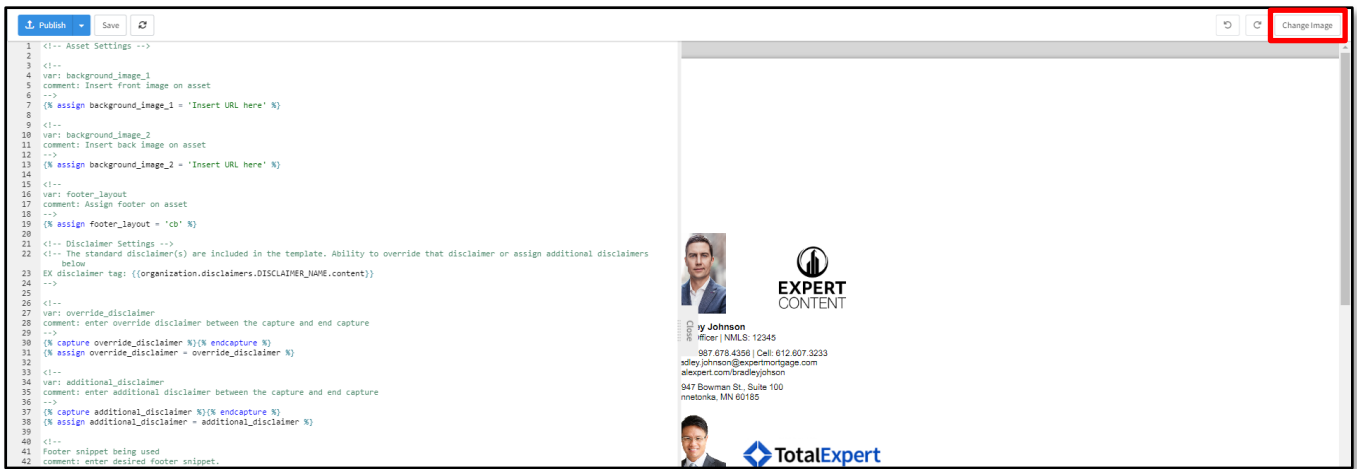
Publish Save

Change Image

1 <!-- Asset Settings -->
2
3 <!--
4 var: background_image_1
5 comment: Insert front image on asset
6 -->
7 {% assign background_image_1 = 'Insert URL here' %}
8
9 <!--
10 var: background_image_2
11 comment: Insert back image on asset
12 -->
13 {% assign background_image_2 = 'Insert URL here' %}
14
15 <!--
16 var: footer_layout
17 comment: Assign footer on asset
18 -->
19 {% assign footer_layout = 'cb' %}
20
21 <!-- Disclaimer Settings -->
22 <!-- The standard disclaimer(s) are included in the template. Ability to override that disclaimer or assign additional disclaimers below
23 EX disclaimer tag: {{organization.disclaimers.DISCLAIMER_NAME.content}}
24 -->
25
26 <!--
27 var: override_disclaimer
28 comment: enter override disclaimer between the capture and end capture
29 -->
30 {% capture override_disclaimer %}{% endcapture %}
31 {% assign override_disclaimer = override_disclaimer %}
32
33 <!--
34 var: additional_disclaimer
35 comment: enter additional disclaimer between the capture and end capture
36 -->
37 {% capture additional_disclaimer %}{% endcapture %}
38 {% assign additional_disclaimer = additional_disclaimer %}
39
40 <!--
41 Footer snippet being used
42 comment: enter desired footer snippet.

EXPERT CONTENT

Close

ey Johnson
fficer | NMLS: 12345
987.678.4356 | Cell: 612.607.3233
adley.johnson@expertmortgage.com
alexpert.com/bradleyjohson
947 Bowman St., Suite 100
nnetonka, MN 60185

TotalExpert